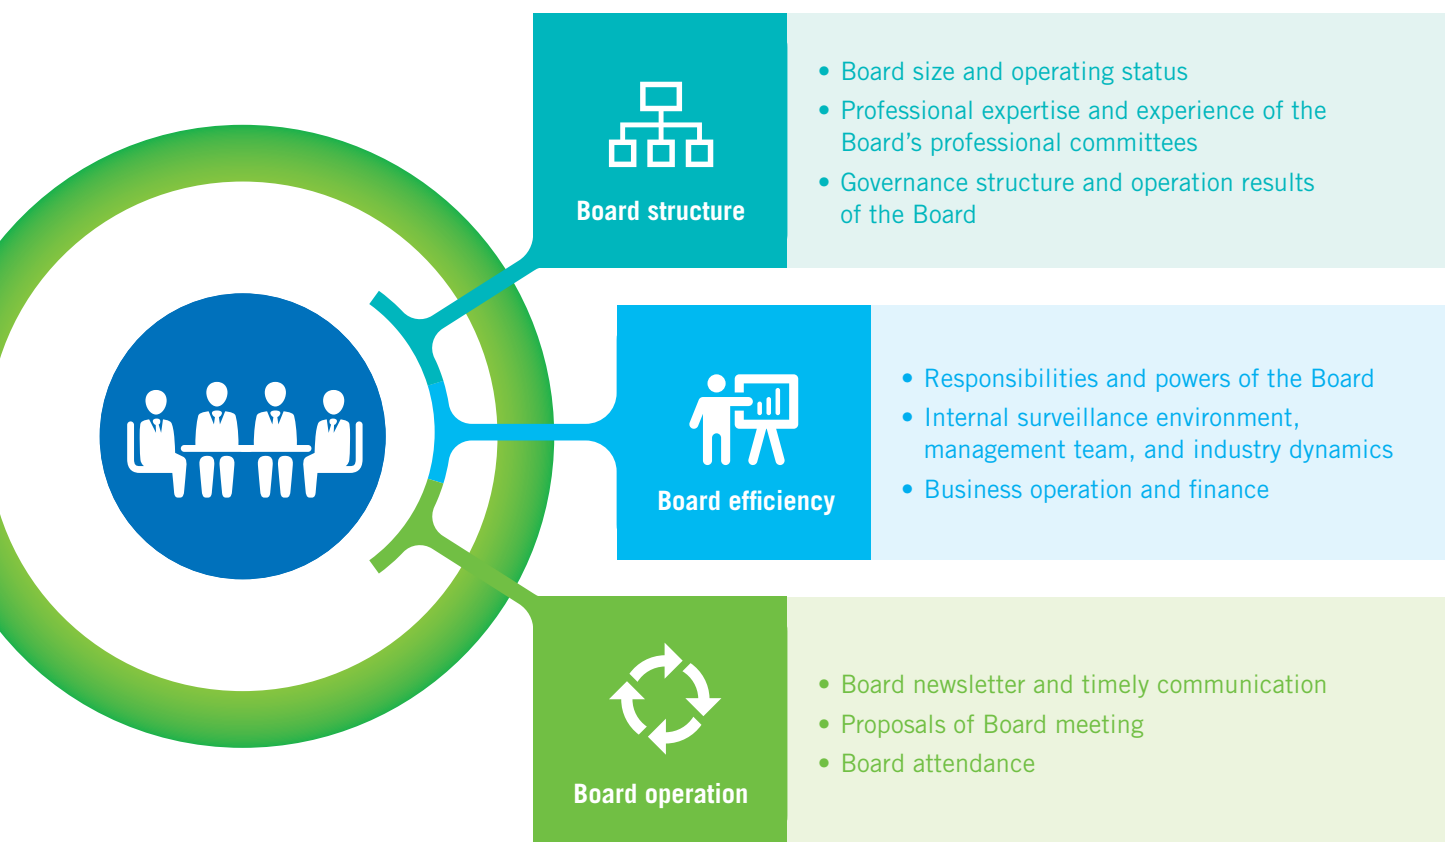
Board structure

• Board size and operating status
• Professional expertise and experience of the Board’s professional committees
• Governance structure and operation results of the Board

Board efficiency

• Responsibilities and powers of the Board
• Internal surveillance environment, management team, and industry dynamics
• Business operation and finance

Board operation

• Board newsletter and timely communication
• Proposals of Board meeting
• Board attendance